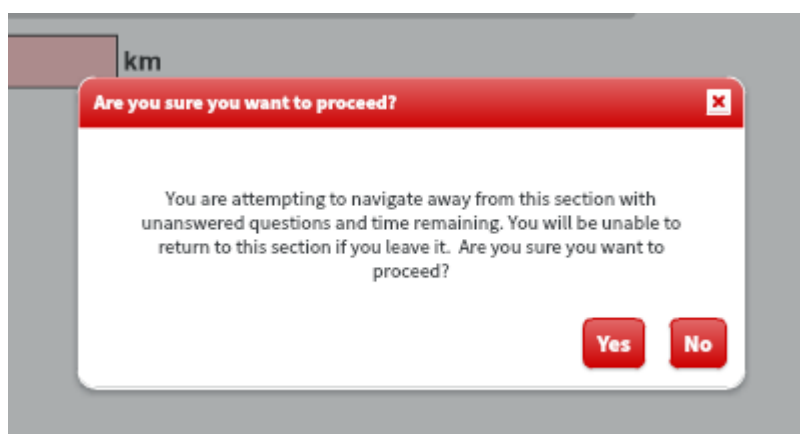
km

Are you sure you want to proceed?

You are attempting to navigate away from this section with unanswered questions and time remaining. You will be unable to return to this section if you leave it. Are you sure you want to proceed?

Yes

No